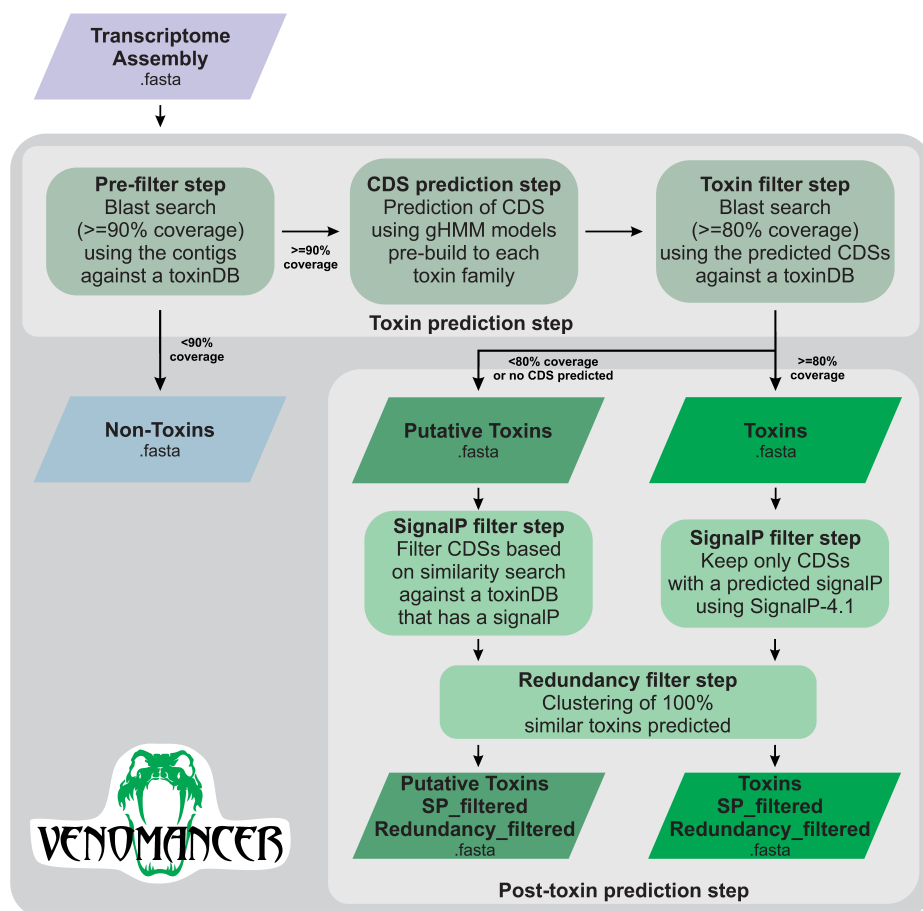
Transcriptome Assembly
.fasta

Pre-filter step
Blast search (>=90% coverage) using the contigs against a toxinDB

>=90% coverage

CDS prediction step
Prediction of CDS using gHMM models pre-build to each toxin family

Toxin filter step
Blast search (>=80% coverage) using the predicted CDSs against a toxinDB

Toxin prediction step

<90% coverage

<80% coverage or no CDS predicted

>=80% coverage

Non-Toxins
.fasta

Putative Toxins
.fasta

Toxins
.fasta

SignalP filter step
Filter CDSs based on similarity search against a toxinDB that has a signalP

SignalP filter step
Keep only CDSs with a predicted signalP using SignalP-4.1

Redundancy filter step
Clustering of 100% similar toxins predicted

VENOMANCER

Putative Toxins
SP_filtered
Redundancy_filtered
.fasta

Toxins
SP_filtered
Redundancy_filtered
.fasta

Post-toxin prediction step